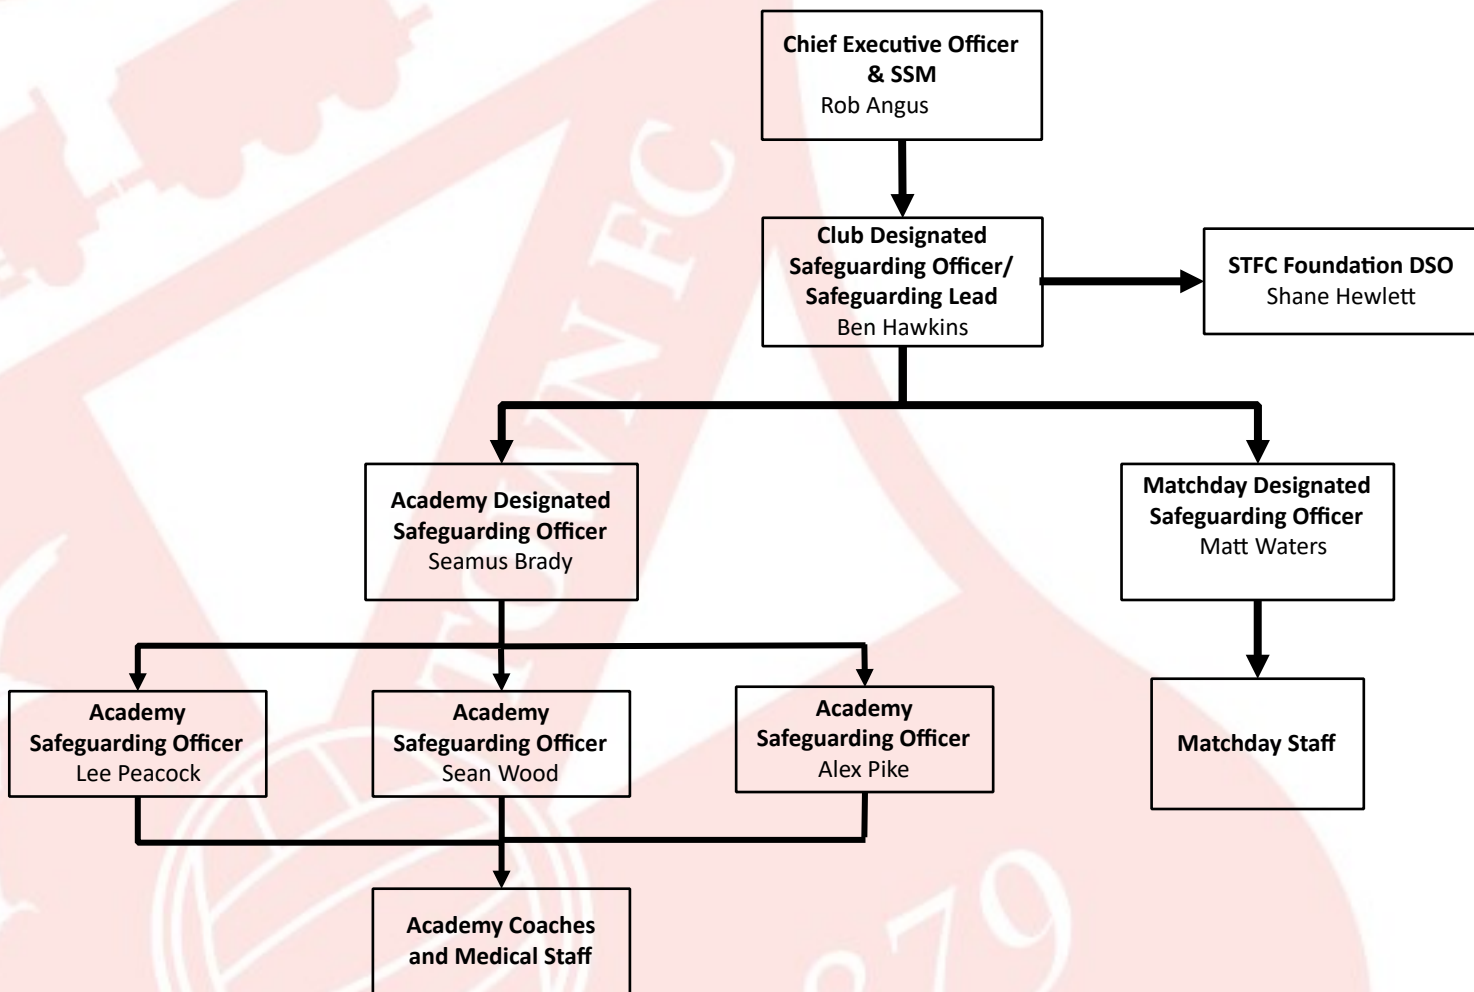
Chief Executive Officer & SSM
Rob Angus

Club Designated Safeguarding Officer/ Safeguarding Lead
Ben Hawkins

STFC Foundation DSO
Shane Hewlett

Academy Designated Safeguarding Officer
Seamus Brady

Matchday Designated Safeguarding Officer
Matt Waters

Academy Safeguarding Officer
Lee Peacock

Academy Safeguarding Officer
Sean Wood

Academy Safeguarding Officer
Alex Pike

Matchday Staff

Academy Coaches and Medical Staff